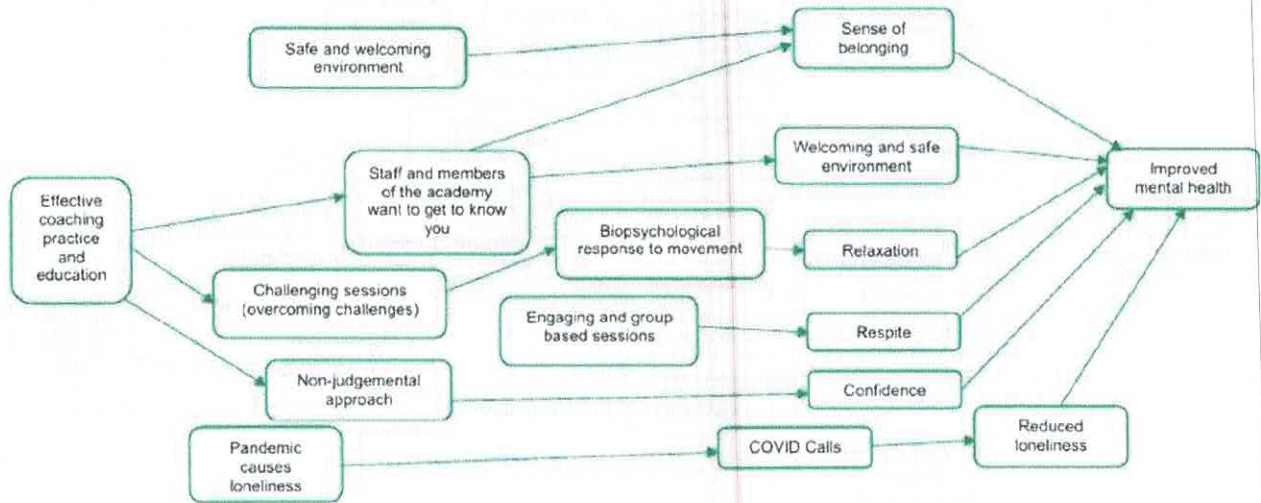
Safe and welcoming environment

Sense of belonging

Effective coaching practice and education

Staff and members of the academy want to get to know you

Welcoming and safe environment

Improved mental health

Biopsychological response to movement

Relaxation

Challenging sessions (overcoming challenges)

Engaging and group based sessions

Respite

Non-judgemental approach

Confidence

Pandemic causes loneliness

COVID Calls

Reduced loneliness